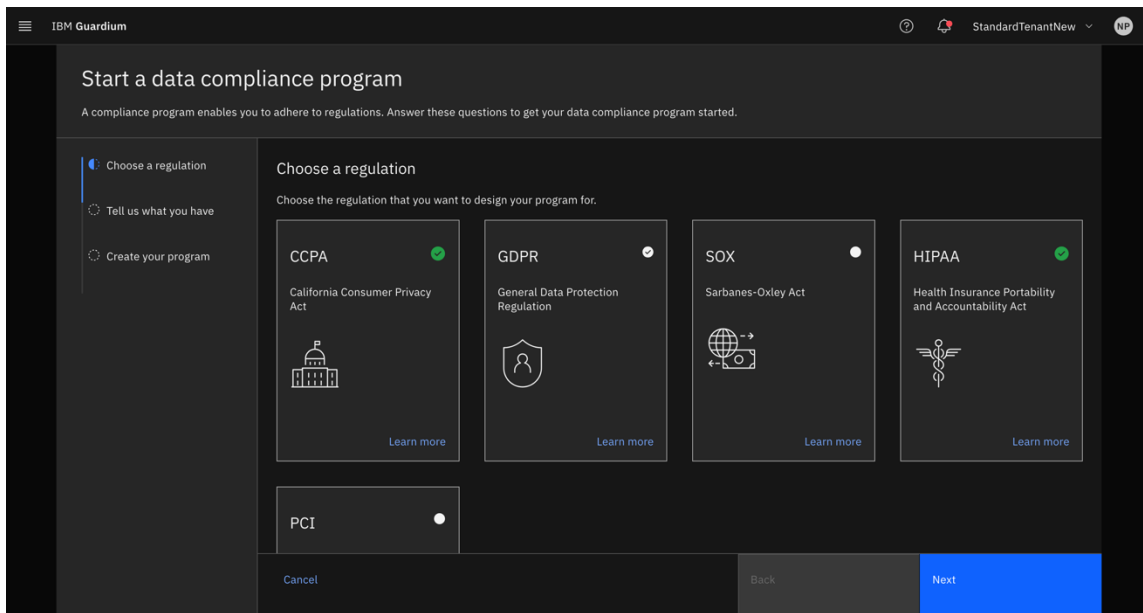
IBM Guardium

StandardTenantNew

NP

Start a data compliance program

A compliance program enables you to adhere to regulations. Answer these questions to get your data compliance program started.

Choose a regulation

Tell us what you have

Create your program

Choose a regulation

Choose the regulation that you want to design your program for.

CCPA

California Consumer Privacy Act

Learn more

GDPR

General Data Protection Regulation

Learn more

SOX

Sarbanes-Oxley Act

Learn more

HIPAA

Health Insurance Portability and Accountability Act

Learn more

PCI

Cancel

Back

Next